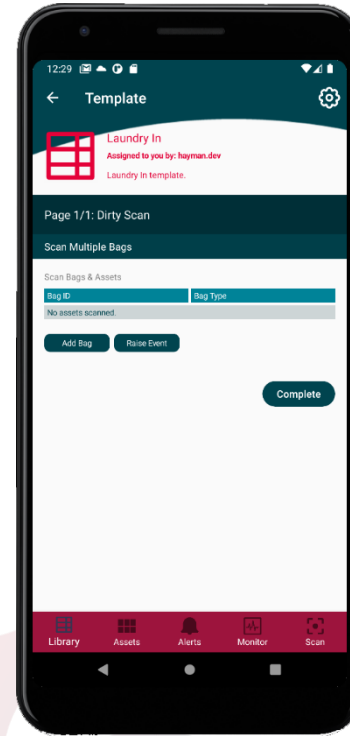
12:29

Template

Laundry In

Assigned to you by: hayman.dev

Laundry In template.

Page 1/1: Dirty Scan

Scan Multiple Bags

Scan Bags & Assets

| Bag ID | Bag Type |
|---|---|
| No assets scanned. | |

Add Bag

Raise Event

Complete

Library

Assets

Alerts

Monitor

Scan